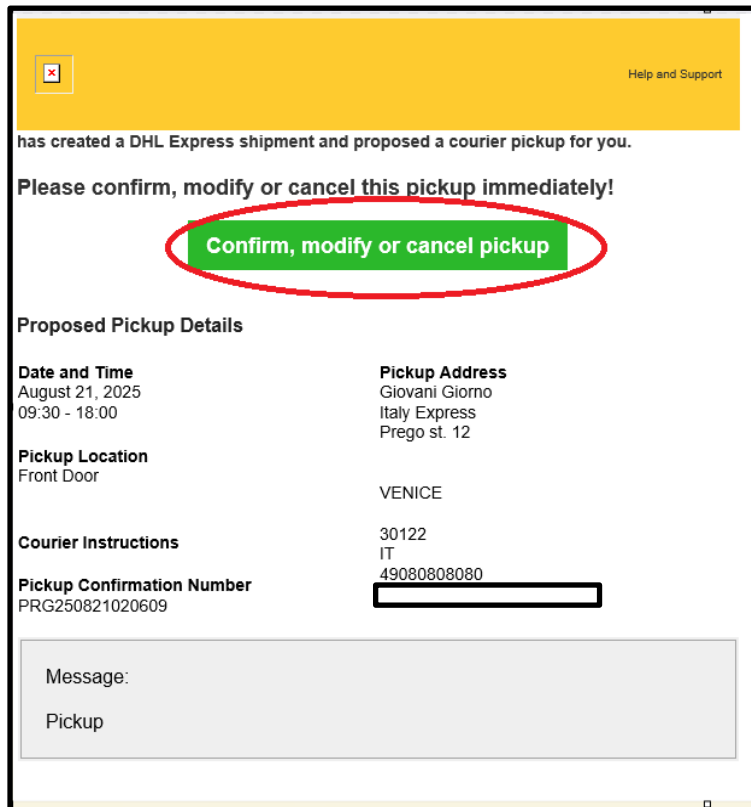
Help and Support

has created a DHL Express shipment and proposed a courier pickup for you.

Please confirm, modify or cancel this pickup immediately!

Confirm, modify or cancel pickup

Proposed Pickup Details

Date and Time
August 21, 2025
09:30 - 18:00

Pickup Location
Front Door

Courier Instructions

Pickup Confirmation Number
PRG250821020609

Pickup Address
Giovani Giorno
Italy Express
Prego st. 12

VENICE

30122
IT
49080808080

Message:

Pickup